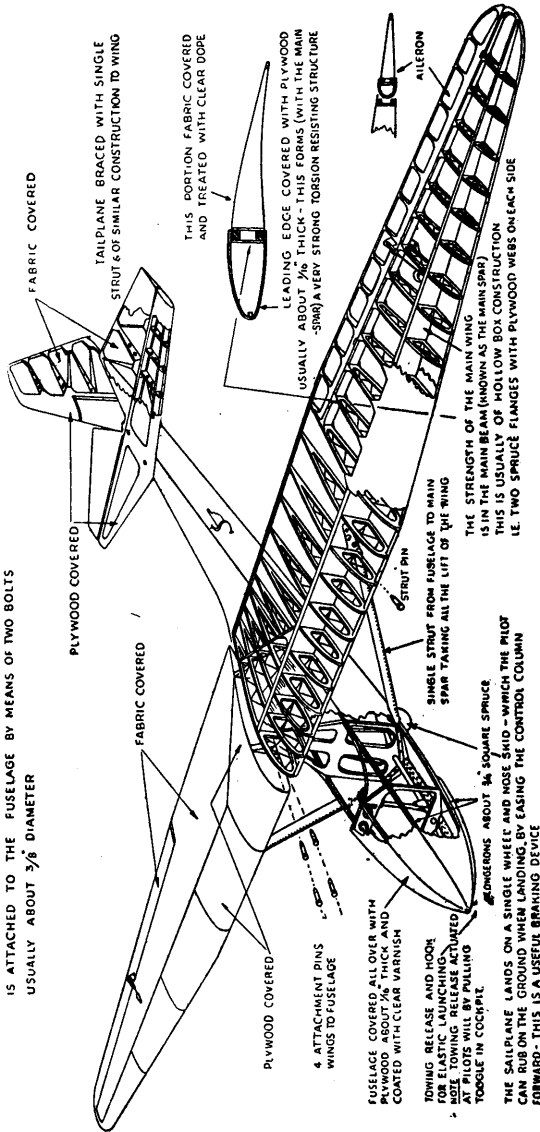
IS ATTACHED TO THE FUSELAGE BY MEANS OF TWO BOLTS USUALLY ABOUT $\frac{3}{8}$ DIAMETER

FABRIC COVERED

TAILPLANE BRACED WITH SINGLE STRUT & OF SIMILAR CONSTRUCTION TO WING

PLYWOOD COVERED

THIS PORTION FABRIC COVERED AND TREATED WITH CLEAR DOPE

LEADING EDGE COVERED WITH PLYWOOD USUALLY ABOUT $\frac{1}{16}$ THICK - THIS FORMS (WITH THE MAIN SPAR) A VERY STRONG TORSION RESISTING STRUCTURE

AILERON

FABRIC COVERED

STRUT PIN

THE STRENGTH OF THE MAIN WING IS IN THE MAIN BEAM (KNOWN AS THE MAIN SPAR) THIS IS USUALLY OF HOLLOW BOX CONSTRUCTION I.E. TWO SPRUCE FLANGES WITH PLYWOOD WEBS ON EACH SIDE

SINGLE STRUT FROM FUSELAGE TO MAIN SPAR TAKING ALL THE LIFT OF THE WING

PLYWOOD COVERED

4 ATTACHMENT PINS WINGS TO FUSELAGE

LONGERONS ABOUT $\frac{3}{4}$ SQUARE SPRUCE

FUSELAGE COVERED ALL OVER WITH PLYWOOD ABOUT $\frac{1}{16}$ THICK AND COATED WITH CLEAR VARNISH

TOWING RELEASE AND HOOK FOR ELASTIC LAUNCHING. NOTE TOWING RELEASE ACTUATED AT PILOTS WILL BY PULLING TOGGLE IN COCKPIT.

THE SAILPLANE LANDS ON A SINGLE WHEEL AND NOSE SKID - WHICH THE PILOT CAN RUB ON THE GROUND WHEN LANDING, BY EASING THE CONTROL COLUMN FORWARD - THIS IS A USEFUL BRAKING DEVICE